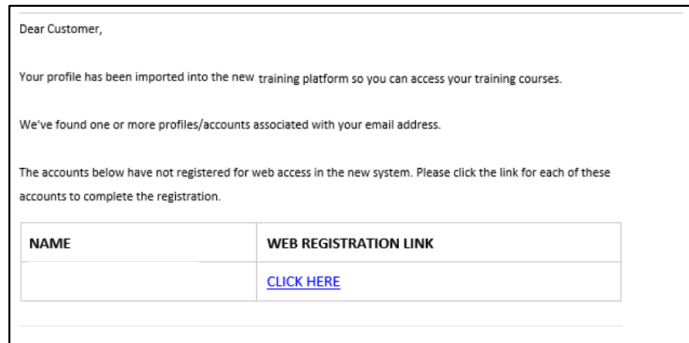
Dear Customer,

Your profile has been imported into the new training platform so you can access your training courses.

We've found one or more profiles/accounts associated with your email address.

The accounts below have not registered for web access in the new system. Please click the link for each of these accounts to complete the registration.

| NAME | WEB REGISTRATION LINK |
|---|---|
| | CLICK HERE |